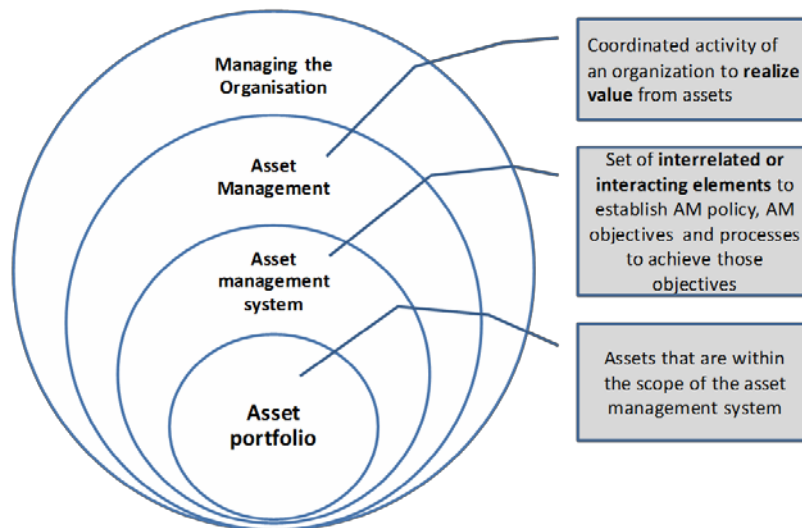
Managing the Organisation

Asset Management

Asset management system

Asset portfolio

Coordinated activity of an organization to **realize value** from assets

Set of **interrelated or interacting elements** to establish AM policy, AM objectives and processes to achieve those objectives

Assets that are within the scope of the asset management system